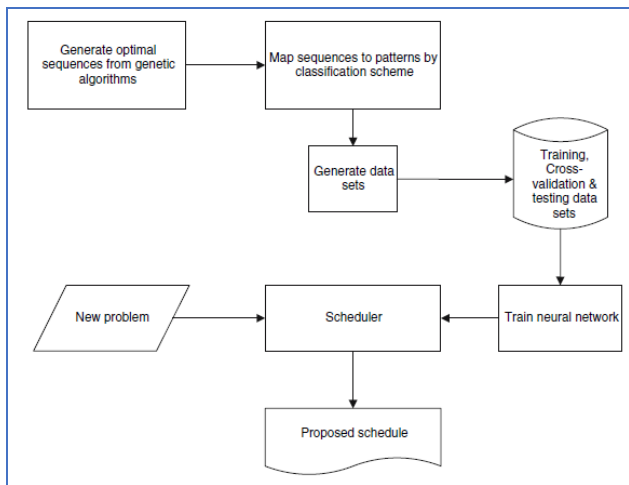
Generate optimal sequences from genetic algorithms

Map sequences to patterns by classification scheme

Generate data sets

Training, Cross-validation & testing data sets

New problem

Scheduler

Train neural network

Proposed schedule